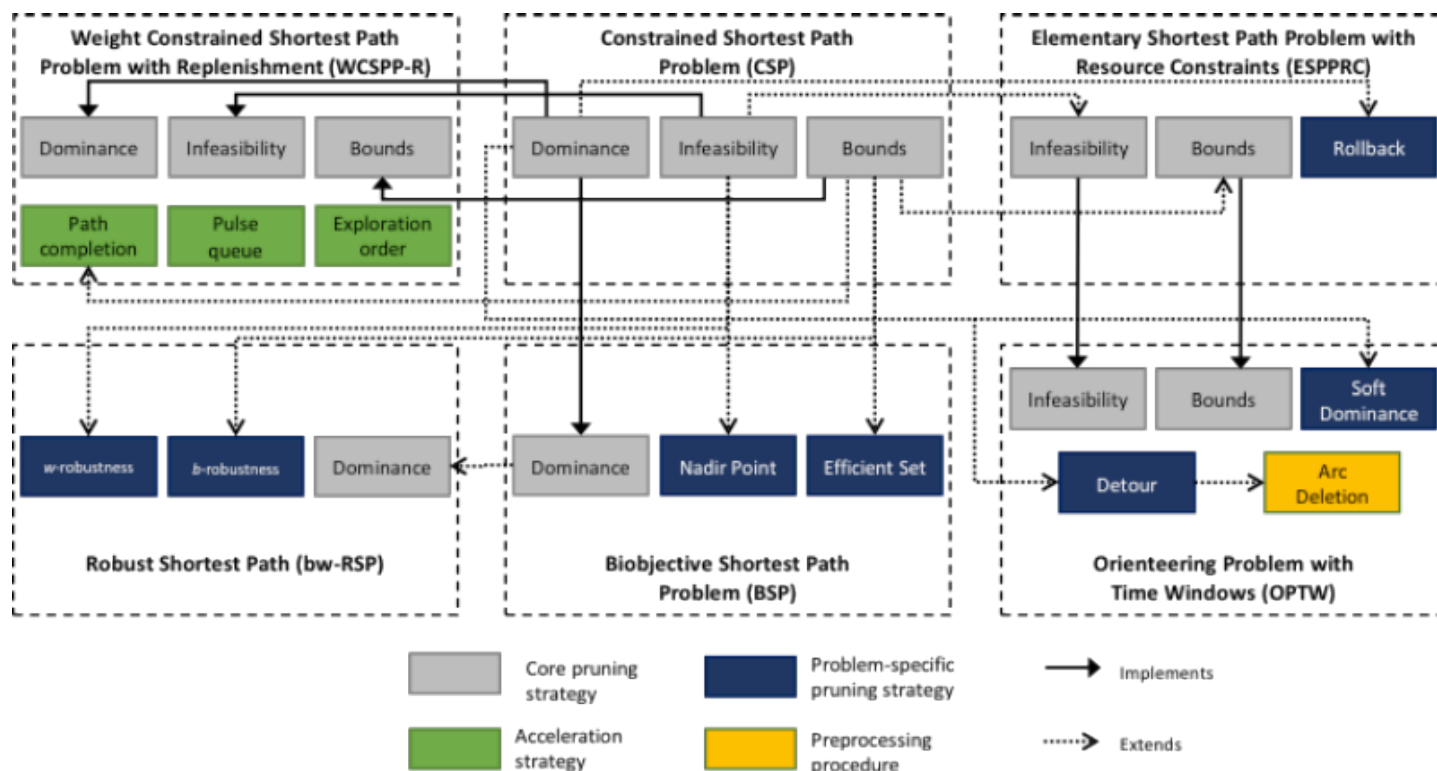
Weight Constrained Shortest Path Problem with Replenishment (WCSPP-R)

Dominance

Infeasibility

Bounds

Path completion

Pulse queue

Exploration order

Constrained Shortest Path Problem (CSP)

Dominance

Infeasibility

Bounds

Elementary Shortest Path Problem with Resource Constraints (ESPPRC)

Infeasibility

Bounds

Rollback

*w*-robustness

*b*-robustness

Dominance

Robust Shortest Path (bw-RSP)

Dominance

Nadir Point

Efficient Set

Biobjective Shortest Path Problem (BSP)

Infeasibility

Bounds

Soft Dominance

Detour

Arc Deletion

Orienteering Problem with Time Windows (OPTW)

Core pruning strategy

Problem-specific pruning strategy

Implements

Acceleration strategy

Preprocessing procedure

Extends